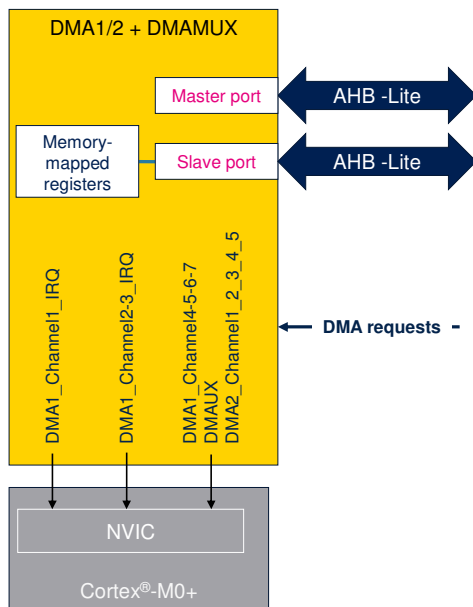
DMA1/2 + DMAMUX

Master port

AHB -Lite

Memory-mapped registers

Slave port

AHB -Lite

DMA1_Channel1_IRQ

DMA1_Channel2-3_IRQ

DMA1_Channel4-5-6-7
DMAUX
DMA2_Channel1_2_3_4_5

DMA requests -

NVIC

Cortex®-M0+